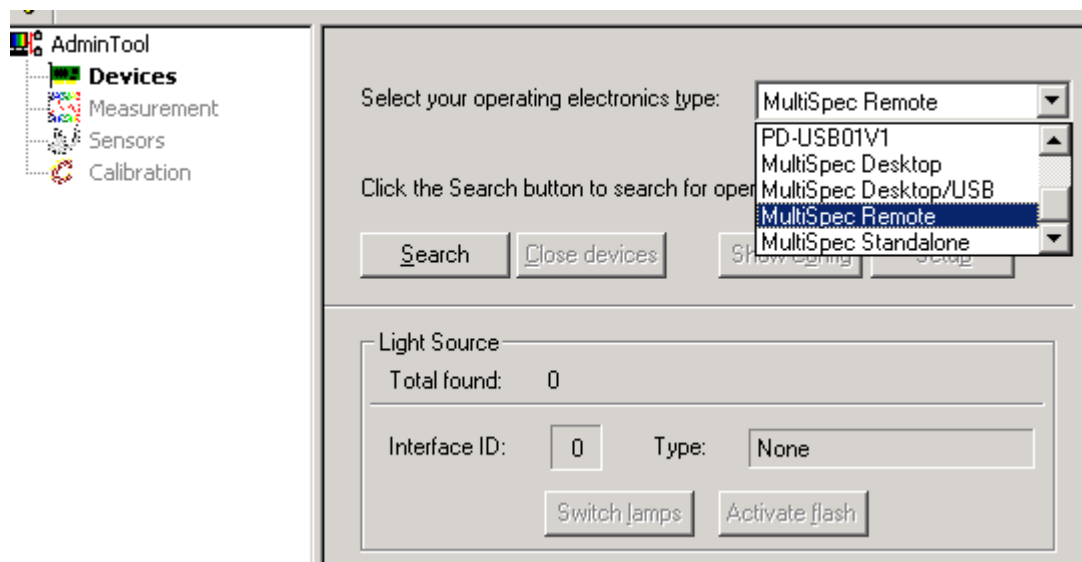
AdminTool
Devices
Measurement
Sensors
Calibration

Select your operating electronics type:
MultiSpec Remote
PD-USB01V1
MultiSpec Desktop
MultiSpec Desktop/USB
MultiSpec Remote
MultiSpec Standalone

Click the Search button to search for oper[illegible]

Search
Close devices
Show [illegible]
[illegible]

Light Source
Total found: 0

Interface ID: 0
Type: None

Switch lamps
Activate flash